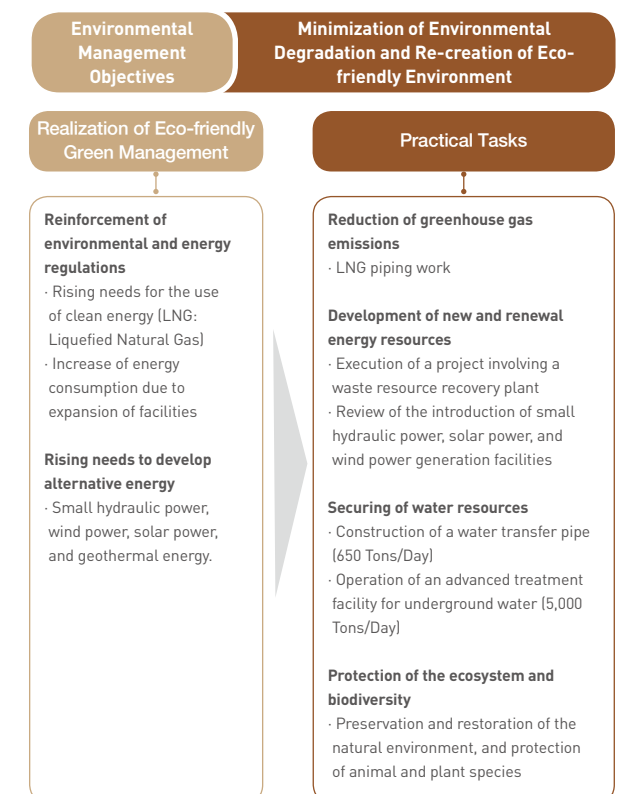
Environmental Management Objectives

Minimization of Environmental Degradation and Re-creation of Eco-friendly Environment

Realization of Eco-friendly Green Management

Reinforcement of environmental and energy regulations
· Rising needs for the use of clean energy (LNG: Liquefied Natural Gas)
· Increase of energy consumption due to expansion of facilities

Rising needs to develop alternative energy
· Small hydraulic power, wind power, solar power, and geothermal energy.

Practical Tasks

Reduction of greenhouse gas emissions
· LNG piping work

Development of new and renewal energy resources
· Execution of a project involving a waste resource recovery plant
· Review of the introduction of small hydraulic power, solar power, and wind power generation facilities

Securing of water resources
· Construction of a water transfer pipe (650 Tons/Day)
· Operation of an advanced treatment facility for underground water (5,000 Tons/Day)

Protection of the ecosystem and biodiversity
· Preservation and restoration of the natural environment, and protection of animal and plant species